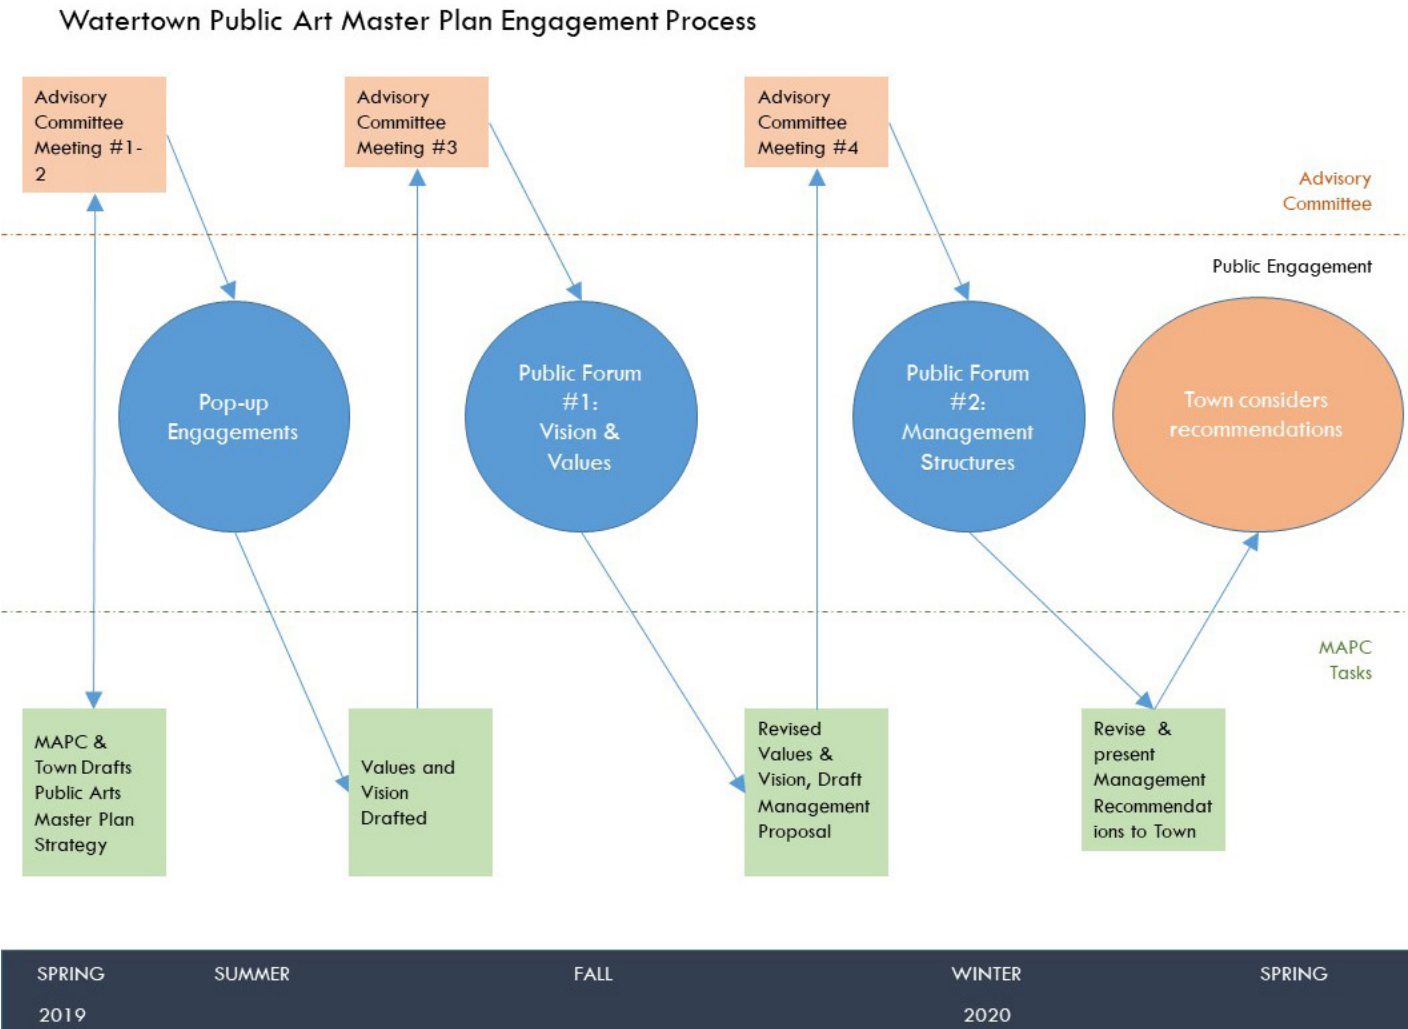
Watertown Public Art Master Plan Engagement Process

Advisory Committee Meeting #1-2

Advisory Committee Meeting #3

Advisory Committee Meeting #4

Advisory Committee

Public Engagement

Pop-up Engagements

Public Forum #1: Vision & Values

Public Forum #2: Management Structures

Town considers recommendations

MAPC Tasks

MAPC & Town Drafts Public Arts Master Plan Strategy

Values and Vision Drafted

Revised Values & Vision, Draft Management Proposal

Revise & present Management Recommendations to Town

SPRING 2019

SUMMER

FALL

WINTER 2020

SPRING